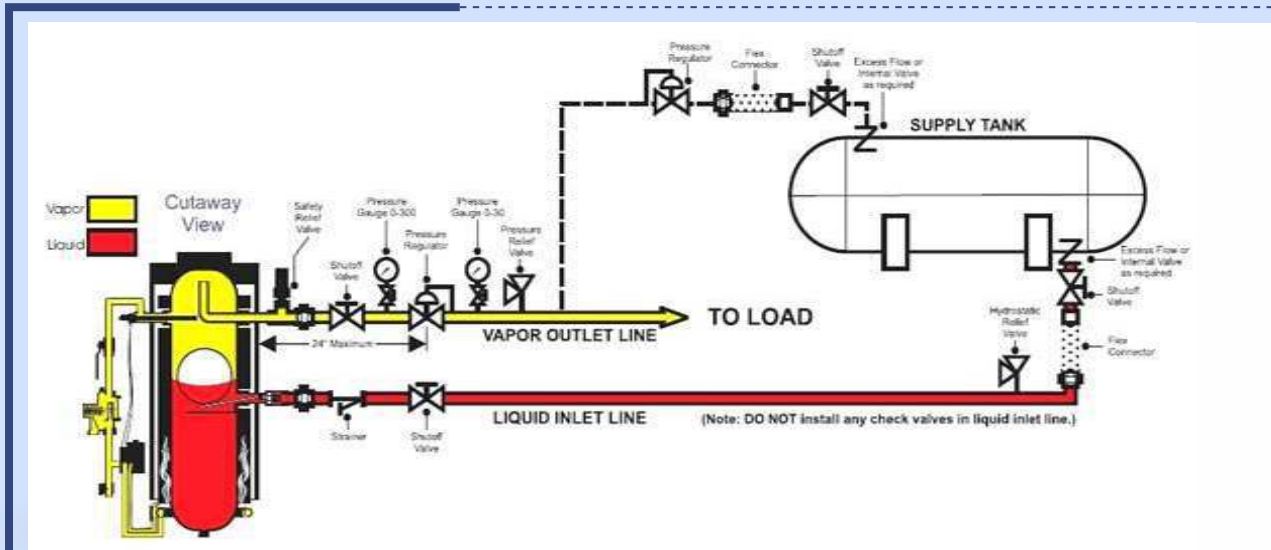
Pressure Regulator

Flex Connector

Shutoff Valve

Excess Flow or Internal Valve as required

SUPPLY TANK

Vapor

Liquid

Cutaway View

Safety Relief Valve

Pressure Gauge 0-300

Pressure Gauge 0-30

Shutoff Valve

Pressure Regulator

Pressure Relief Valve

Excess Flow or Internal Valve as required

Shutoff Valve

TO LOAD

24" Maximum

VAPOR OUTLET LINE

Hydrostatic Relief Valve

Flex Connector

LIQUID INLET LINE

(Note: DO NOT install any check valves in liquid inlet line.)

Strainer

Shutoff Valve